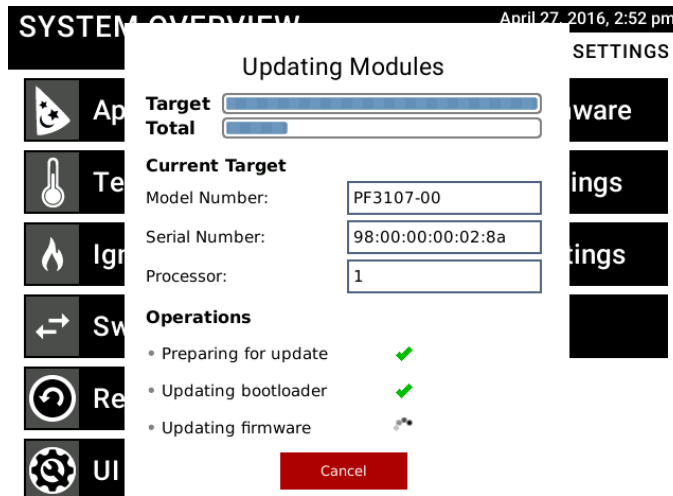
SYSTEM OVERVIEW

April 27, 2016, 2:52 pm

SETTINGS

Ap

Te

Ig

Sw

Re

UI

ware

ings

tings

Updating Modules

Target

Total

Current Target

Model Number: PF3107-00

Serial Number: 98:00:00:00:02:8a

Processor: 1

Operations

• Preparing for update

• Updating bootloader

• Updating firmware

Cancel